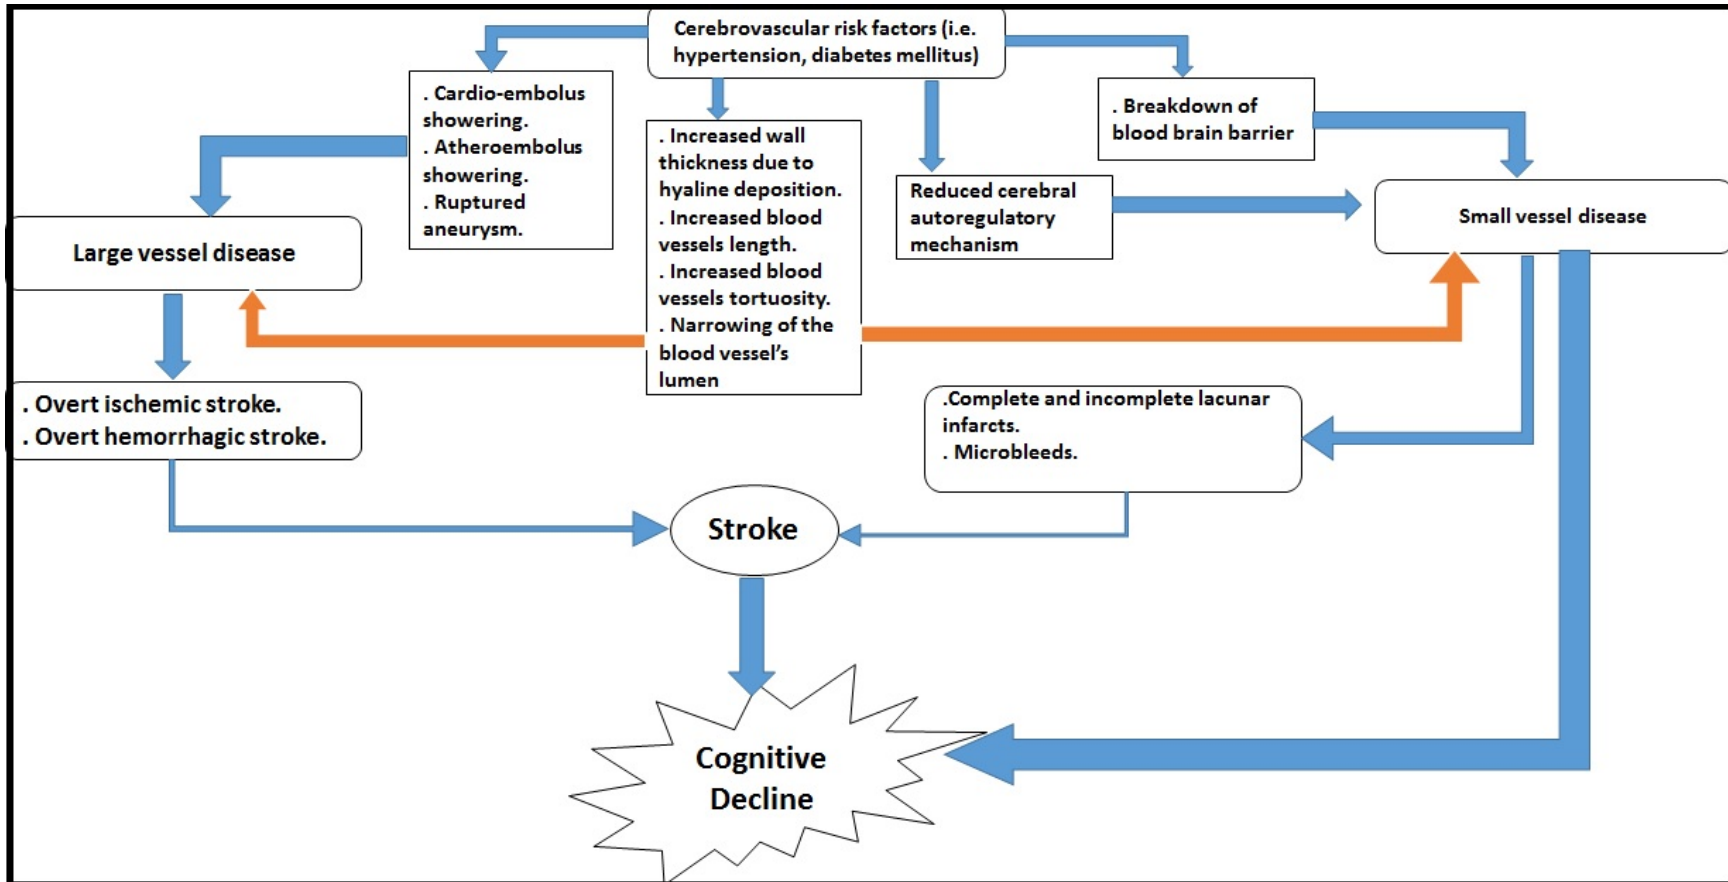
Cerebrovascular risk factors (i.e. hypertension, diabetes mellitus)

. Cardio-embolus showering.
. Atheroembolus showering.
. Ruptured aneurysm.

. Increased wall thickness due to hyaline deposition.
. Increased blood vessels length.
. Increased blood vessels tortuosity.
. Narrowing of the blood vessel's lumen

Reduced cerebral autoregulatory mechanism

. Breakdown of blood brain barrier

Small vessel disease

Large vessel disease

. Overt ischemic stroke.
. Overt hemorrhagic stroke.

.Complete and incomplete lacunar infarcts.
. Microbleeds.

Stroke

Cognitive Decline